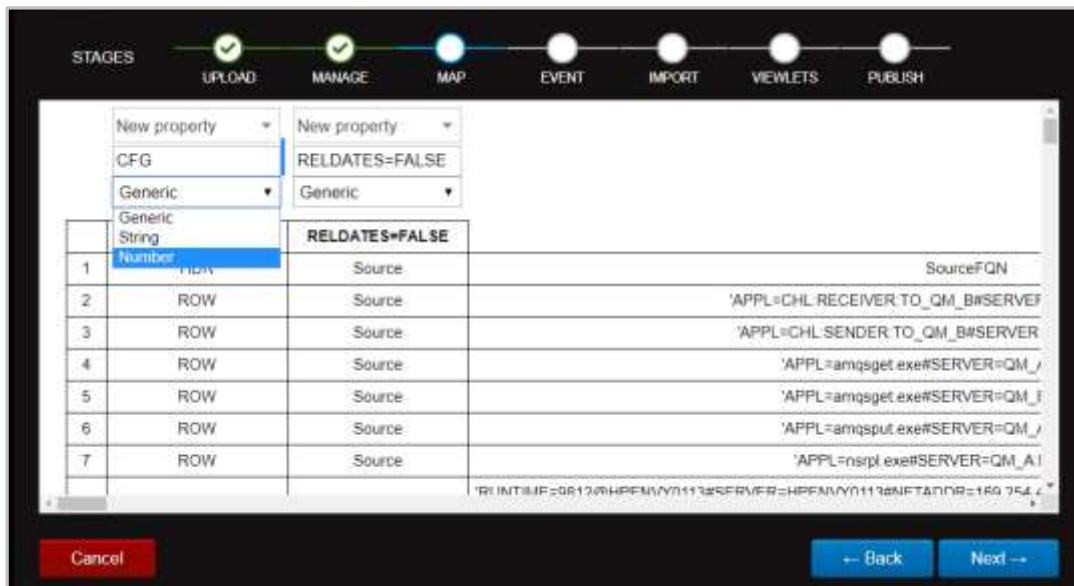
STAGES UPLOAD MANAGE MAP EVENT IMPORT VIEWLETS PUBLISH

New property
CFG
Generic
Generic
String
Number

New property
RELDATES=FALSE
Generic

| | | RELDATES=FALSE | |
|---|---|---|---|
| 1 | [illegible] | Source | SourceFQN |
| 2 | ROW | Source | 'APPL=CHL:RECEIVER.TO_QM_B#SERVER |
| 3 | ROW | Source | 'APPL=CHL:SENDER.TO_QM_B#SERVER |
| 4 | ROW | Source | 'APPL=amqsget.exe#SERVER=QM_/ |
| 5 | ROW | Source | 'APPL=amqsget.exe#SERVER=QM_I |
| 6 | ROW | Source | 'APPL=amqsput.exe#SERVER=QM_/ |
| 7 | ROW | Source | 'APPL=nsrpl.exe#SERVER=QM_A.I |
| | | | 'RUNTIME=9812@HPENVY0113#SERVER=HPENVY0113#NETADDR=169.254.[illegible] |

Cancel
← Back
Next →